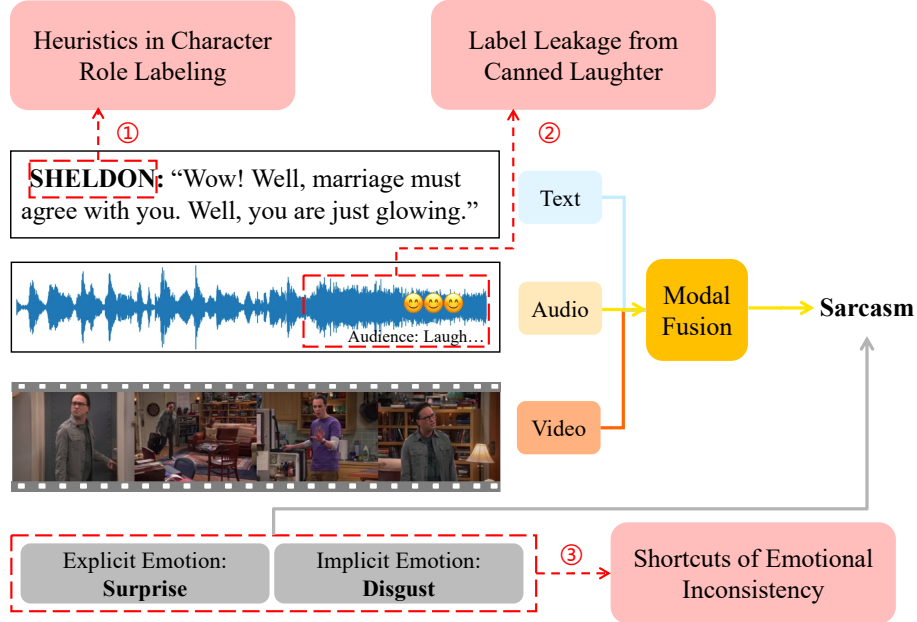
Heuristics in Character Role Labeling

Label Leakage from Canned Laughter

①

②

**SHELDON:** "Wow! Well, marriage must agree with you. Well, you are just glowing."

Text

Audience: Laugh…

Audio

Modal Fusion

Sarcasm

Video

Explicit Emotion: **Surprise**

Implicit Emotion: **Disgust**

③

Shortcuts of Emotional Inconsistency